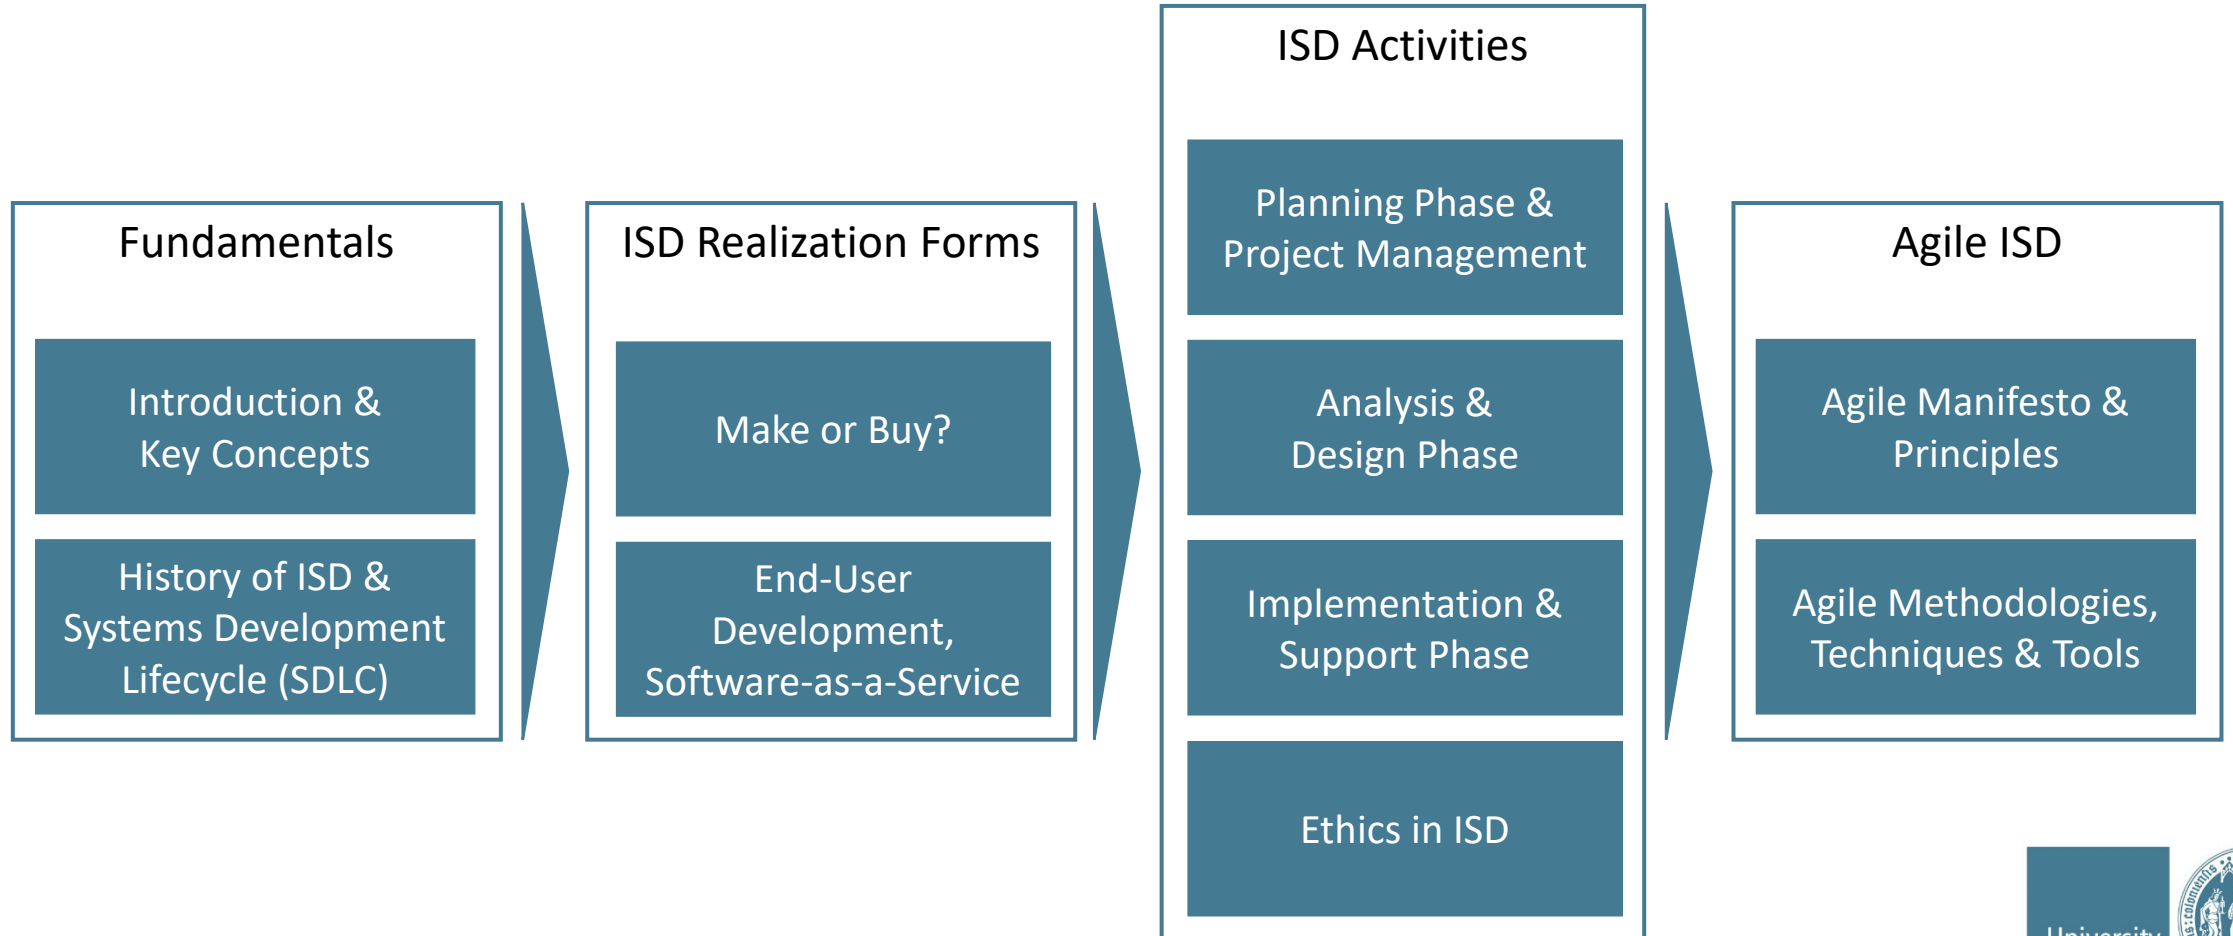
Fundamentals

Introduction & Key Concepts

History of ISD & Systems Development Lifecycle (SDLC)

ISD Realization Forms

Make or Buy?

End-User Development, Software-as-a-Service

ISD Activities

Planning Phase & Project Management

Analysis & Design Phase

Implementation & Support Phase

Ethics in ISD

Agile ISD

Agile Manifesto & Principles

Agile Methodologies, Techniques & Tools

University

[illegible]